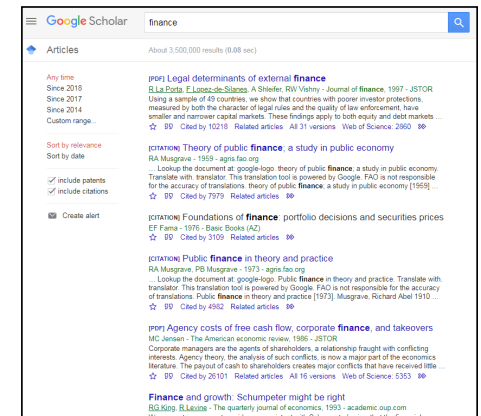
Google Scholar finance

Articles

About 3,500,000 results (0.08 sec)

Any time
Since 2018
Since 2017
Since 2014
Custom range...

Sort by relevance
Sort by date

include patents
include citations

Create alert

[PDF] Legal determinants of external finance
R La Porta, F Lopez-de-Silanes, A Shleifer, RW Vishny - Journal of finance, 1997 - JSTOR
Using a sample of 49 countries, we show that countries with poorer investor protections, measured by both the character of legal rules and the quality of law enforcement, have smaller and narrower capital markets. These findings apply to both equity and debt markets ...
Cited by 10218 Related articles All 31 versions Web of Science: 2860

[CITATION] Theory of public finance; a study in public economy
RA Musgrave - 1959 - agris.fao.org
... Lookup the document at: google-logo. theory of public finance; a study in public economy. Translate with. translator. This translation tool is powered by Google. FAO is not responsible for the accuracy of translations. theory of public finance; a study in public economy [1959] ...
Cited by 7979 Related articles

[CITATION] Foundations of finance: portfolio decisions and securities prices
EF Fama - 1976 - Basic Books (AZ)
Cited by 3109 Related articles

[CITATION] Public finance in theory and practice
RA Musgrave, PB Musgrave - 1973 - agris.fao.org
... Lookup the document at: google-logo. Public finance in theory and practice. Translate with. translator. This translation tool is powered by Google. FAO is not responsible for the accuracy of translations. Public finance in theory and practice [1973]. Musgrave, Richard Abel 1910 ...
Cited by 4982 Related articles

[PDF] Agency costs of free cash flow, corporate finance, and takeovers
MC Jensen - The American economic review, 1986 - JSTOR
Corporate managers are the agents of shareholders, a relationship fraught with conflicting interests. Agency theory, the analysis of such conflicts, is now a major part of the economics literature. The payout of cash to shareholders creates major conflicts that have received little ...
Cited by 26101 Related articles All 16 versions Web of Science: 5353

Finance and growth: Schumpeter might be right
RG King, R Levine - The quarterly journal of economics, 1993 - academic.oup.com
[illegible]